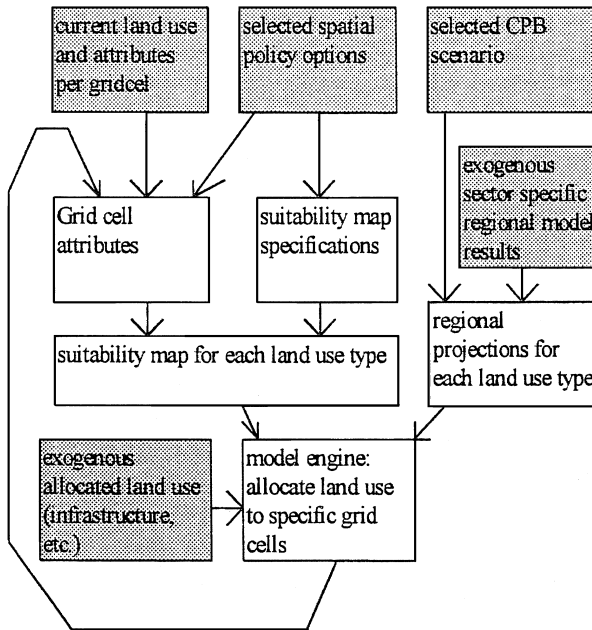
current land use and attributes per gridcel

selected spatial policy options

selected CPB scenario

exogenous sector specific regional model results

Grid cell attributes

suitability map specifications

suitability map for each land use type

regional projections for each land use type

exogenous allocated land use (infrastructure, etc.)

model engine: allocate land use to specific grid cells